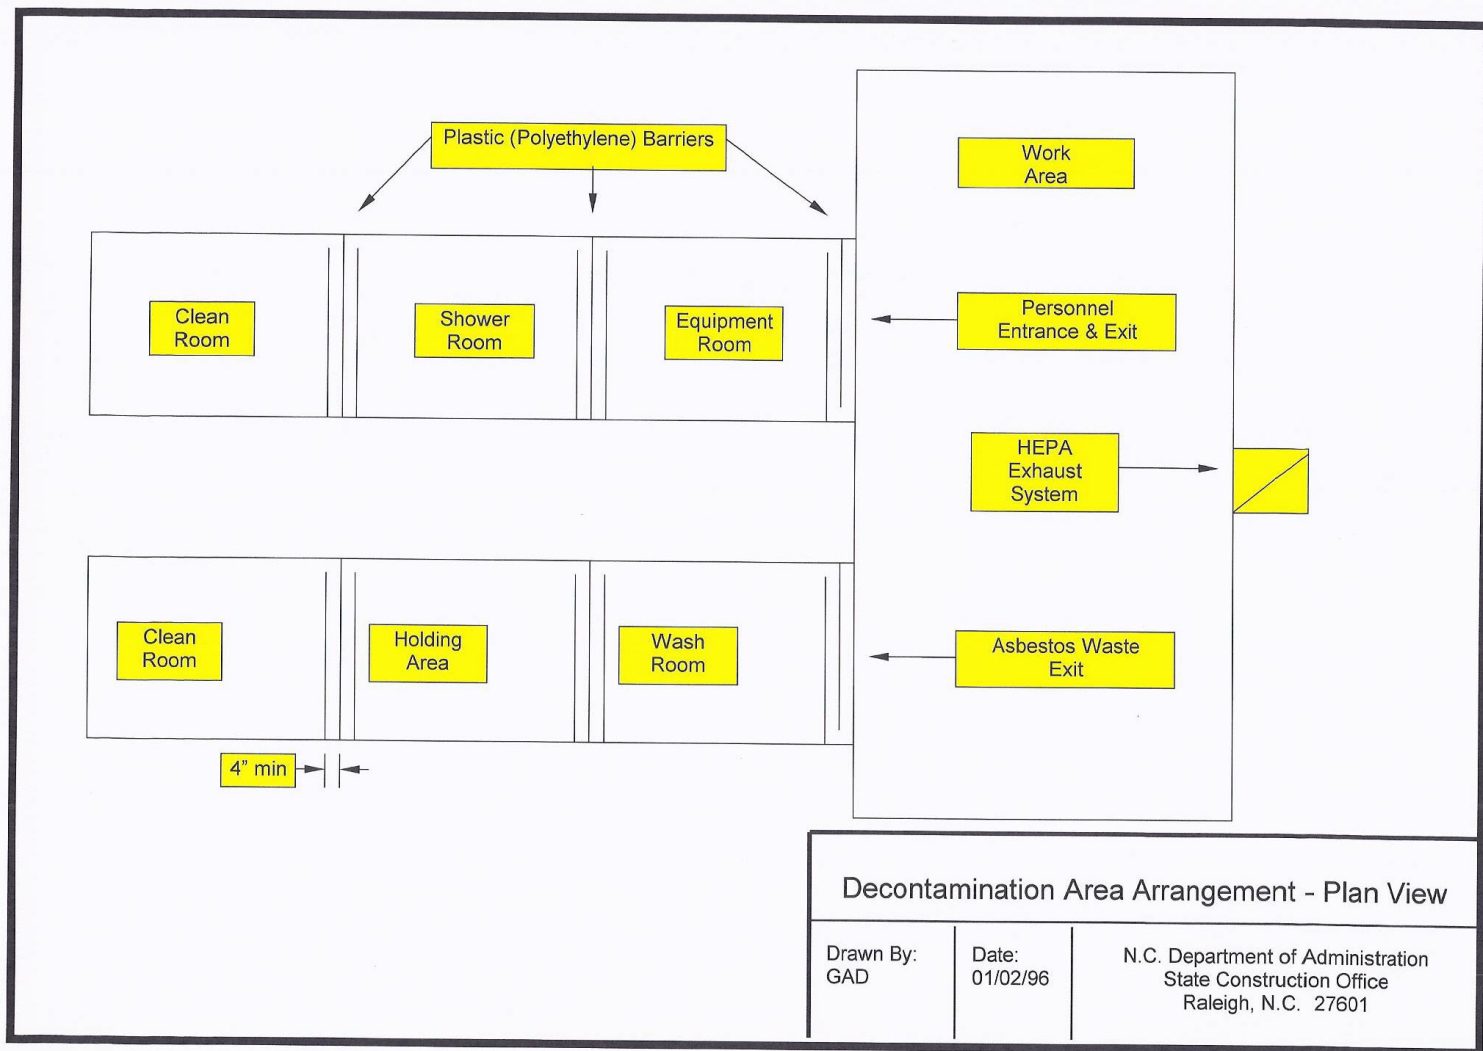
Plastic (Polyethylene) Barriers

Work Area

Clean Room

Shower Room

Equipment Room

Personnel Entrance & Exit

HEPA Exhaust System

Clean Room

Holding Area

Wash Room

Asbestos Waste Exit

4" min

Decontamination Area Arrangement - Plan View

| Drawn By: GAD | Date: 01/02/96 | N.C. Department of Administration State Construction Office Raleigh, N.C. 27601 |
|---|---|---|